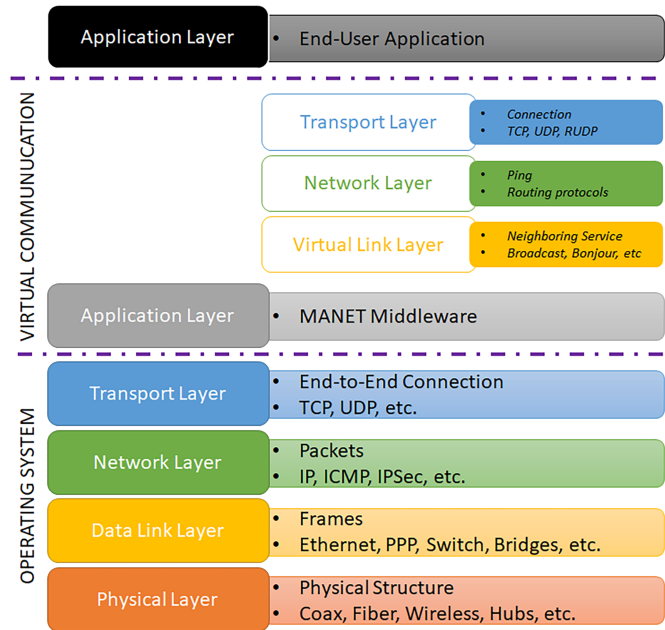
Application Layer

• End-User Application

VIRTUAL COMMUNUCATION

Transport Layer

• Connection
• TCP, UDP, RUDP

Network Layer

• Ping
• Routing protocols

Virtual Link Layer

• Neighboring Service
• Broadcast, Bonjour, etc

Application Layer

• MANET Middleware

OPERATING SYSTEM

Transport Layer

• End-to-End Connection
• TCP, UDP, etc.

Network Layer

• Packets
• IP, ICMP, IPSec, etc.

Data Link Layer

• Frames
• Ethernet, PPP, Switch, Bridges, etc.

Physical Layer

• Physical Structure
• Coax, Fiber, Wireless, Hubs, etc.